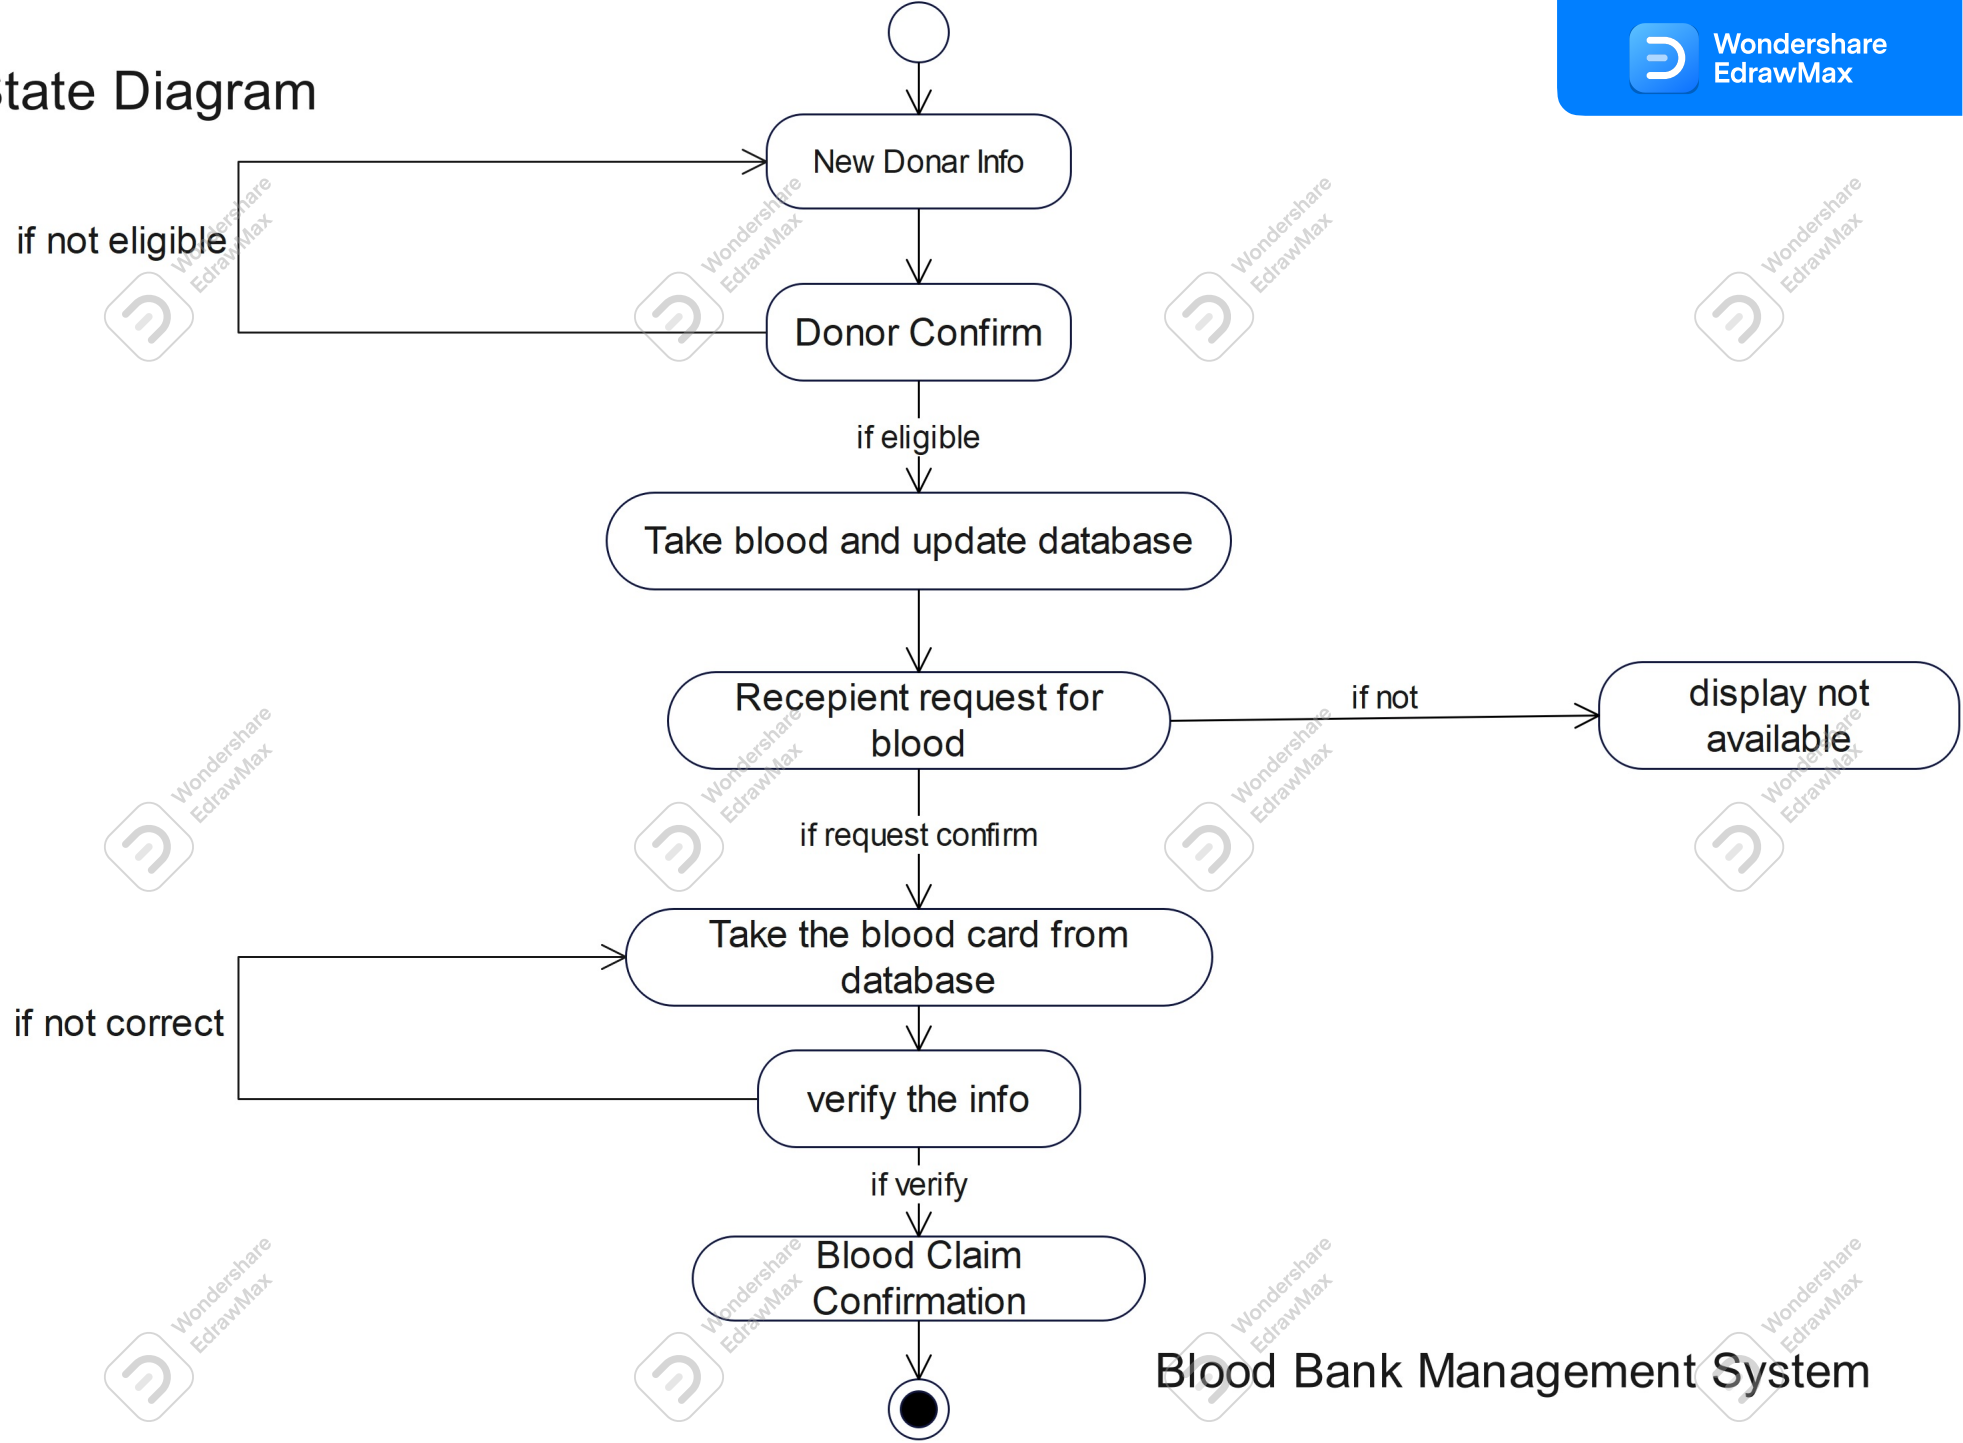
tate Diagram

Wondershare EdrawMax

New Donar Info

if not eligible

Donor Confirm

if eligible

Take blood and update database

Recepient request for blood

if not

display not available

if request confirm

Take the blood card from database

if not correct

verify the info

if verify

Blood Claim Confirmation

Blood Bank Management System